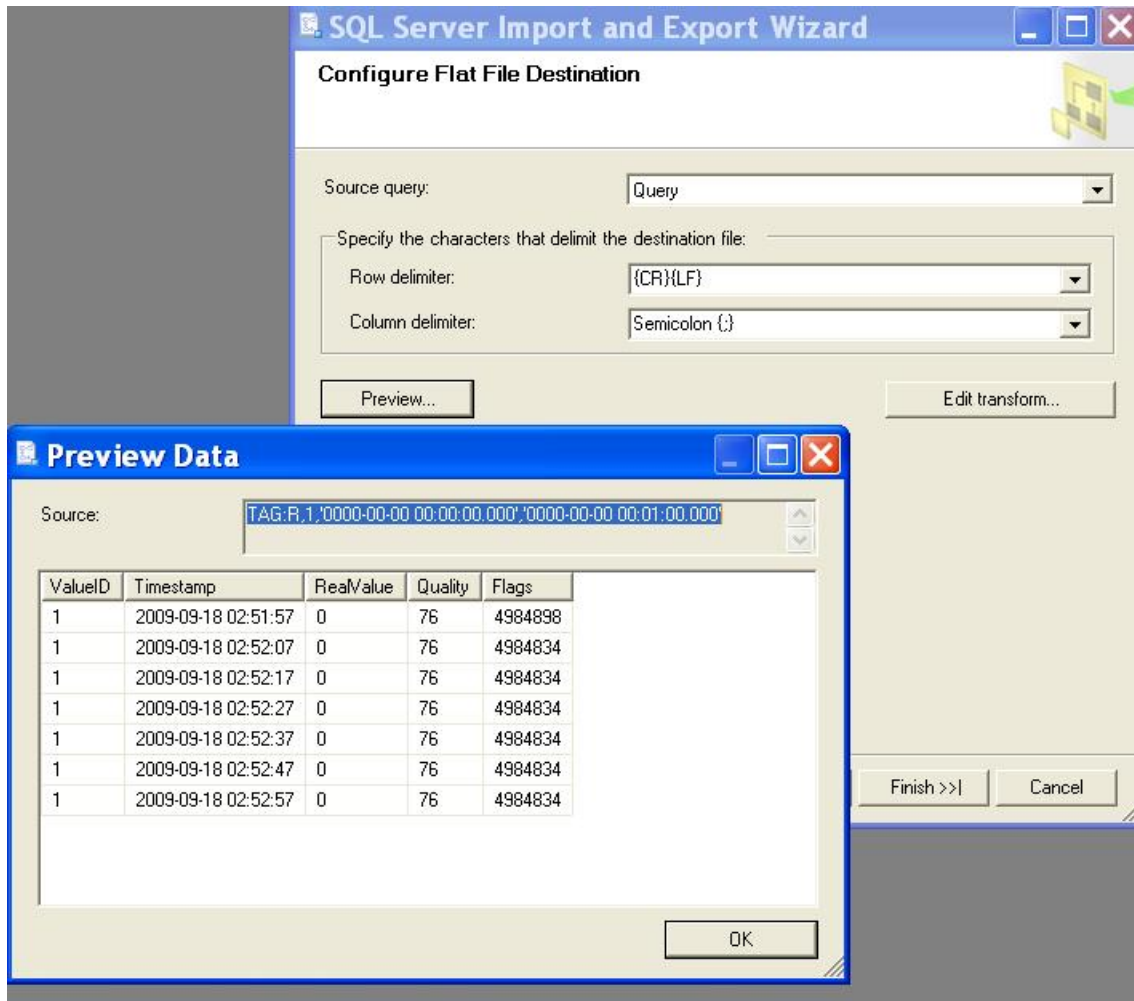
SQL Server Import and Export Wizard

Configure Flat File Destination

Source query: Query

Specify the characters that delimit the destination file:

Row delimiter: {CR}{LF}

Column delimiter: Semicolon {;}

Preview...

Edit transform...

Preview Data

Source: TAG:R,1,'0000-00-00 00:00:00.000','0000-00-00 00:01:00.000'

| ValueID | Timestamp | RealValue | Quality | Flags |
|---|---|---|---|---|
| 1 | 2009-09-18 02:51:57 | 0 | 76 | 4984898 |
| 1 | 2009-09-18 02:52:07 | 0 | 76 | 4984834 |
| 1 | 2009-09-18 02:52:17 | 0 | 76 | 4984834 |
| 1 | 2009-09-18 02:52:27 | 0 | 76 | 4984834 |
| 1 | 2009-09-18 02:52:37 | 0 | 76 | 4984834 |
| 1 | 2009-09-18 02:52:47 | 0 | 76 | 4984834 |
| 1 | 2009-09-18 02:52:57 | 0 | 76 | 4984834 |

OK

Finish >>|

Cancel